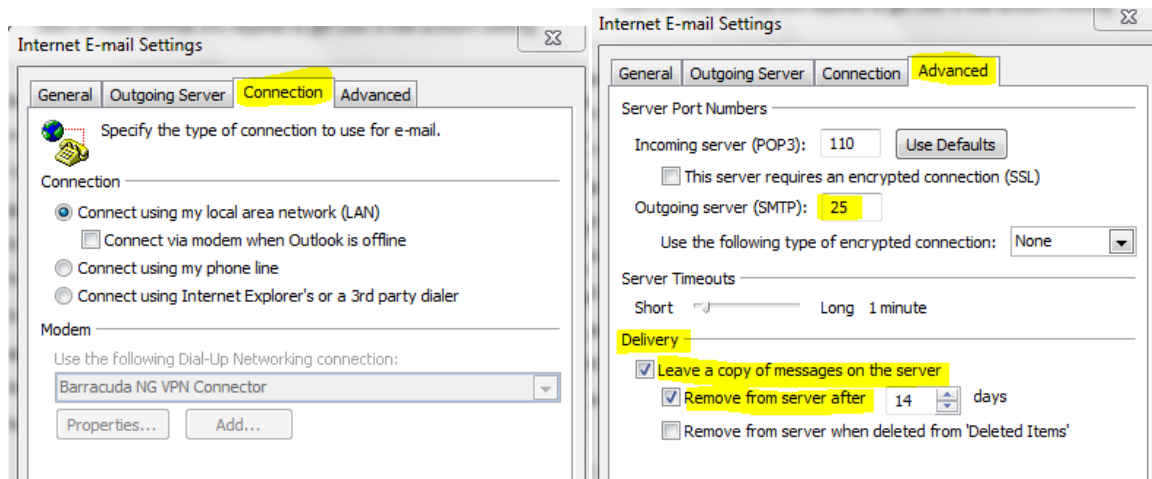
Internet E-mail Settings

General | Outgoing Server | Connection | Advanced

Specify the type of connection to use for e-mail.

Connection

Connect using my local area network (LAN)

Connect via modem when Outlook is offline

Connect using my phone line

Connect using Internet Explorer's or a 3rd party dialer

Modem

Use the following Dial-Up Networking connection:

Barracuda NG VPN Connector

Properties... Add...

Internet E-mail Settings

General | Outgoing Server | Connection | Advanced

Server Port Numbers

Incoming server (POP3): 110 Use Defaults

This server requires an encrypted connection (SSL)

Outgoing server (SMTP): 25

Use the following type of encrypted connection: None

Server Timeouts

Short Long 1 minute

Delivery

Leave a copy of messages on the server

Remove from server after 14 days

Remove from server when deleted from 'Deleted Items'